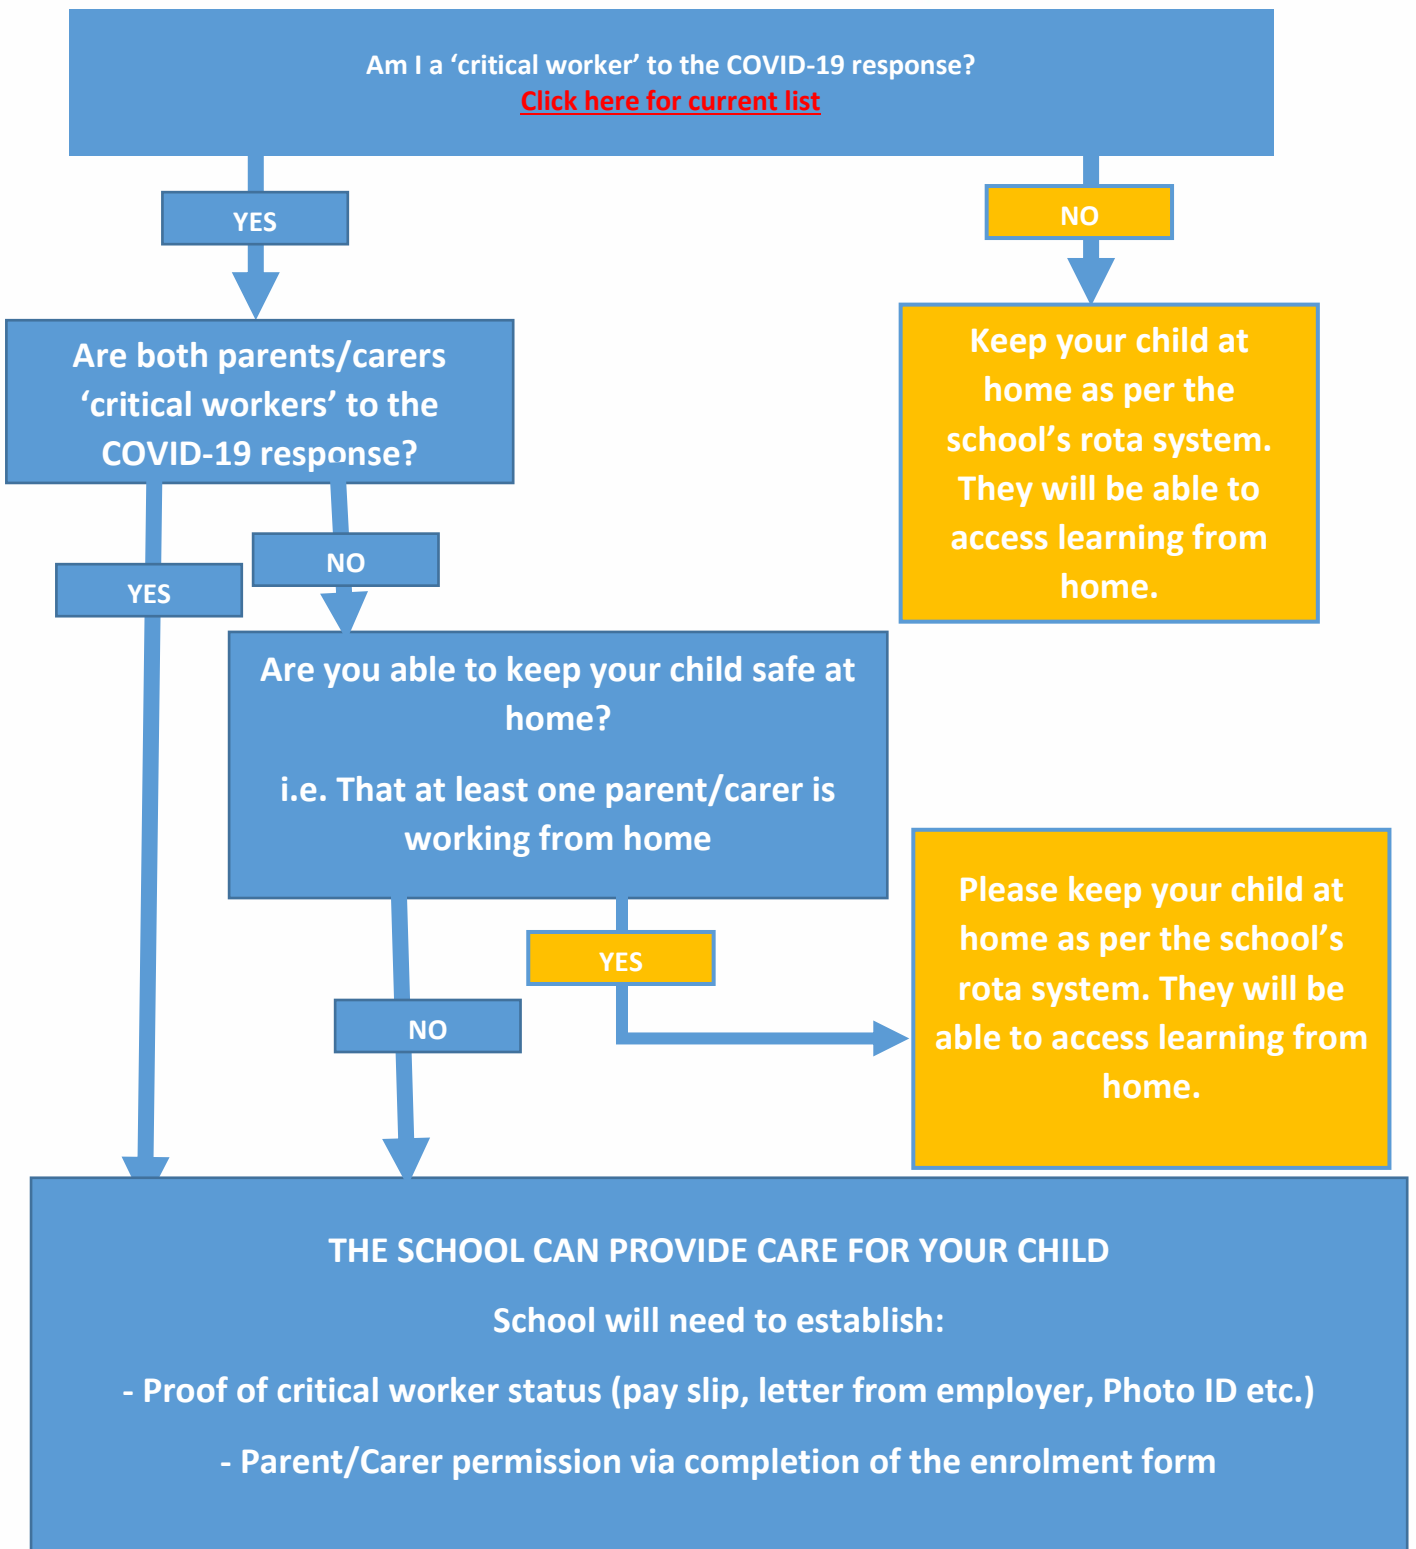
Am I a ‘critical worker’ to the COVID-19 response?
Click here for current list

YES

NO

Are both parents/carers ‘critical workers’ to the COVID-19 response?

Keep your child at home as per the school’s rota system. They will be able to access learning from home.

YES

NO

Are you able to keep your child safe at home?

i.e. That at least one parent/carer is working from home

YES

NO

Please keep your child at home as per the school’s rota system. They will be able to access learning from home.

THE SCHOOL CAN PROVIDE CARE FOR YOUR CHILD

School will need to establish:

- Proof of critical worker status (pay slip, letter from employer, Photo ID etc.)

- Parent/Carer permission via completion of the enrolment form